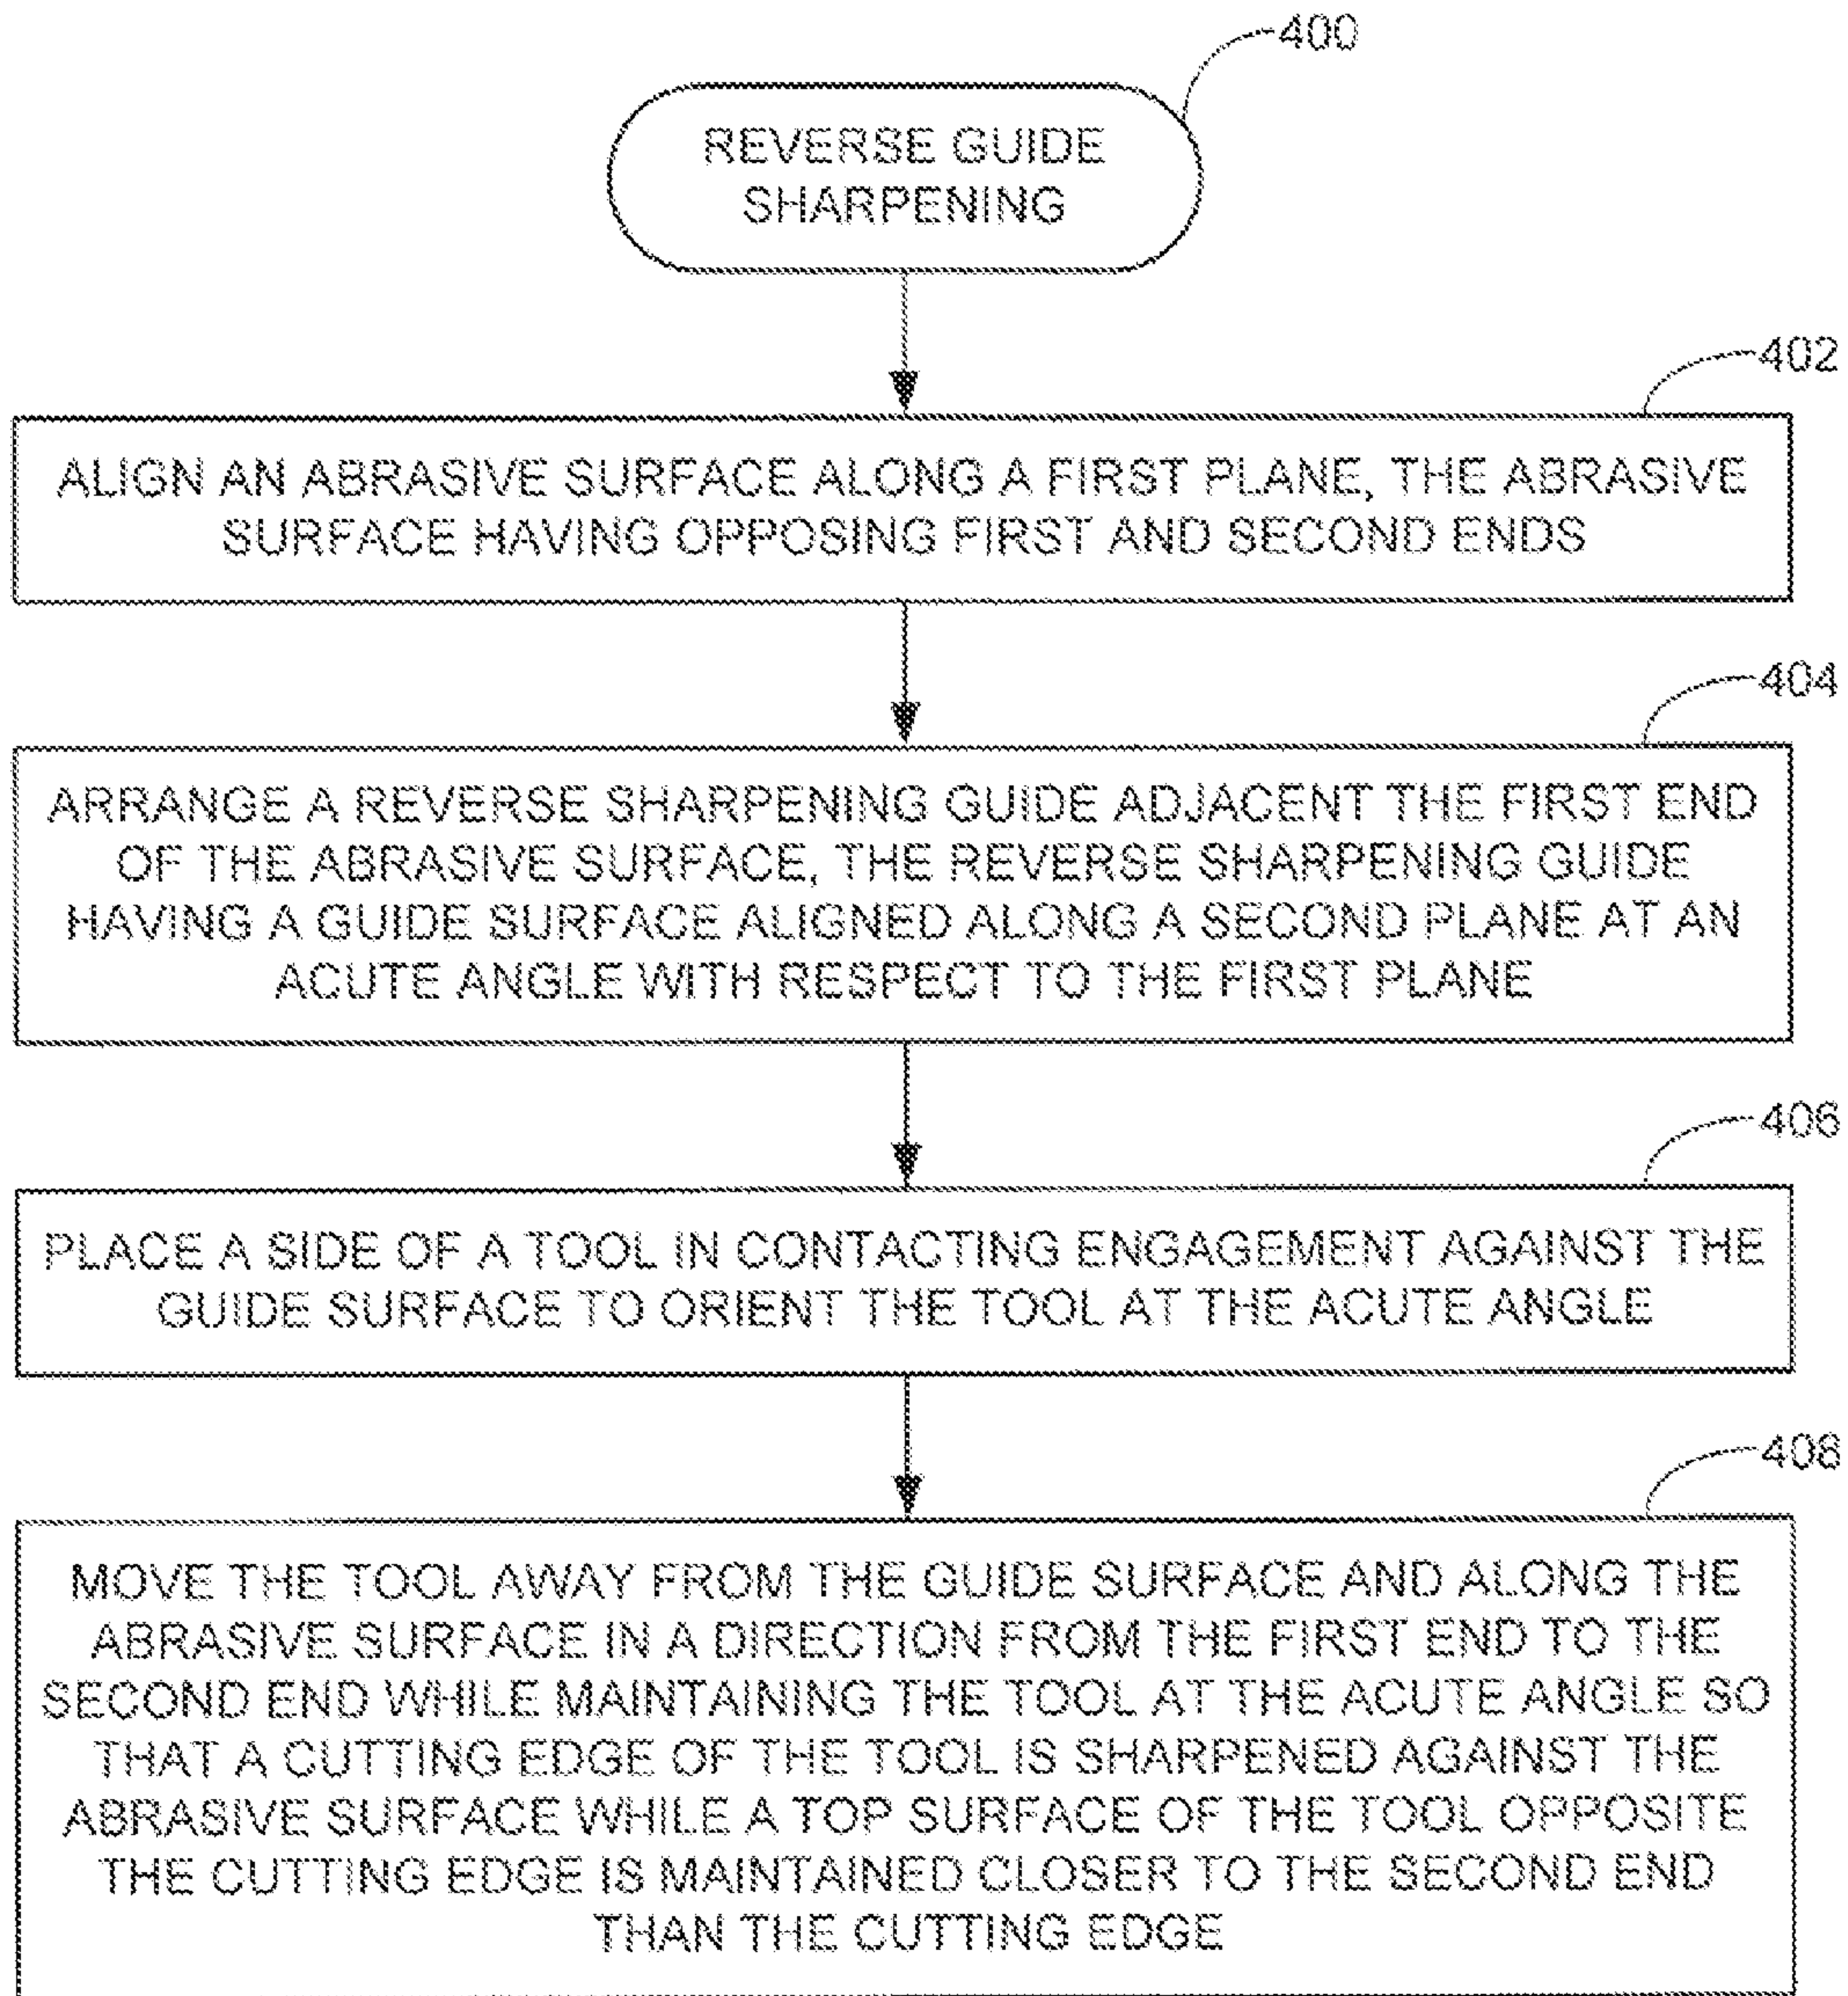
400

REVERSE GUIDE SHARPENING

402

ALIGN AN ABRASIVE SURFACE ALONG A FIRST PLANE, THE ABRASIVE SURFACE HAVING OPPOSING FIRST AND SECOND ENDS

404

ARRANGE A REVERSE SHARPENING GUIDE ADJACENT THE FIRST END OF THE ABRASIVE SURFACE, THE REVERSE SHARPENING GUIDE HAVING A GUIDE SURFACE ALIGNED ALONG A SECOND PLANE AT AN ACUTE ANGLE WITH RESPECT TO THE FIRST PLANE

406

PLACE A SIDE OF A TOOL IN CONTACTING ENGAGEMENT AGAINST THE GUIDE SURFACE TO ORIENT THE TOOL AT THE ACUTE ANGLE

408

MOVE THE TOOL AWAY FROM THE GUIDE SURFACE AND ALONG THE ABRASIVE SURFACE IN A DIRECTION FROM THE FIRST END TO THE SECOND END WHILE MAINTAINING THE TOOL AT THE ACUTE ANGLE SO THAT A CUTTING EDGE OF THE TOOL IS SHARPENED AGAINST THE ABRASIVE SURFACE WHILE A TOP SURFACE OF THE TOOL OPPOSITE THE CUTTING EDGE IS MAINTAINED CLOSER TO THE SECOND END THAN THE CUTTING EDGE